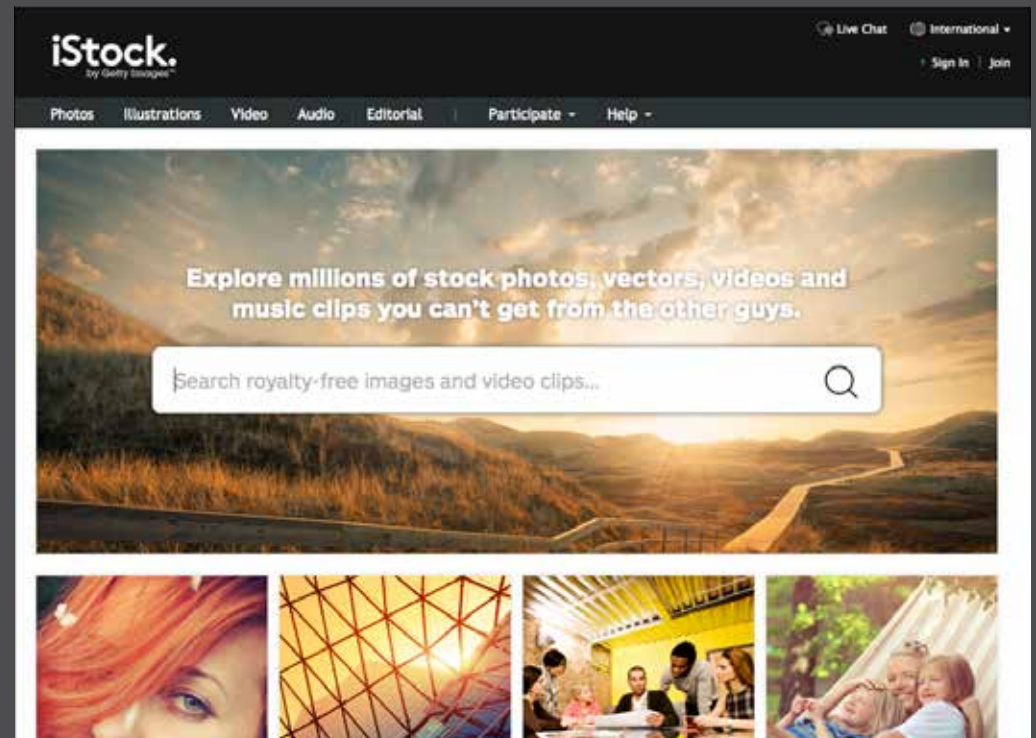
iStock.
by Getty Images™

Live Chat
International
Sign In | Join

Photos Illustrations Video Audio Editorial Participate Help

Explore millions of stock photos, vectors, videos and music clips you can't get from the other guys.

Search royalty-free images and video clips...